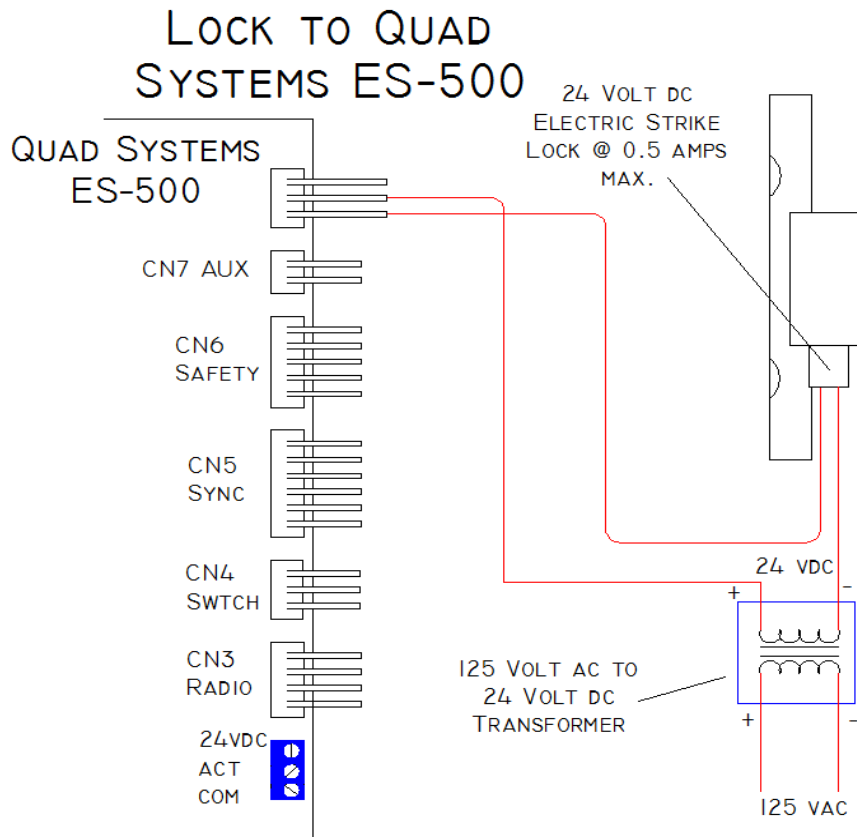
Lock to Quad Systems ES-500

Quad Systems ES-500

24 Volt dc Electric Strike Lock @ 0.5 amps max.

CN7 AUX

CN6 Safety

CN5 Sync

CN4 Swtch

CN3 Radio

24VDC ACT COM

24 VDC
+
-

125 Volt ac to 24 Volt dc Transformer

+
-

125 VAC